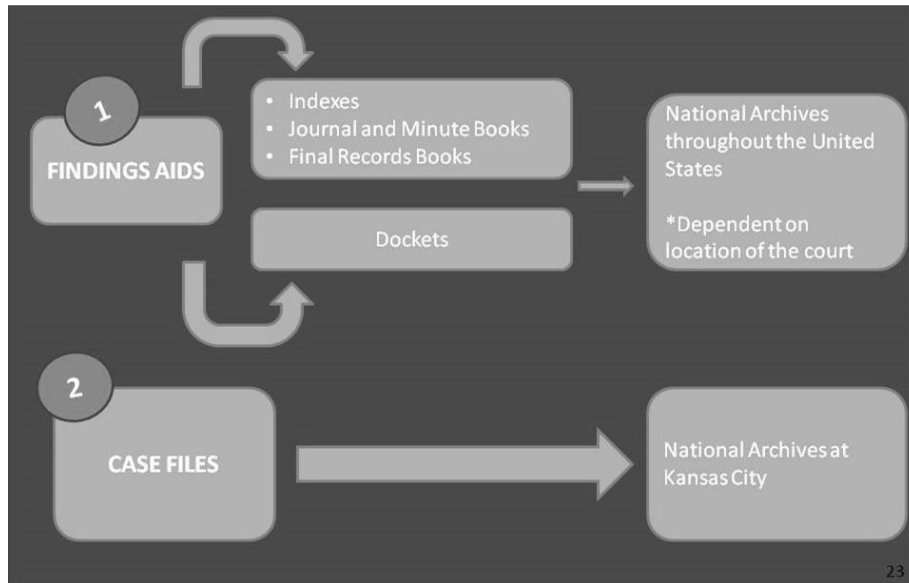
1

FINDINGS AIDS

- Indexes
- Journal and Minute Books
- Final Records Books

Dockets

National Archives throughout the United States

*Dependent on location of the court

2

CASE FILES

National Archives at Kansas City

23